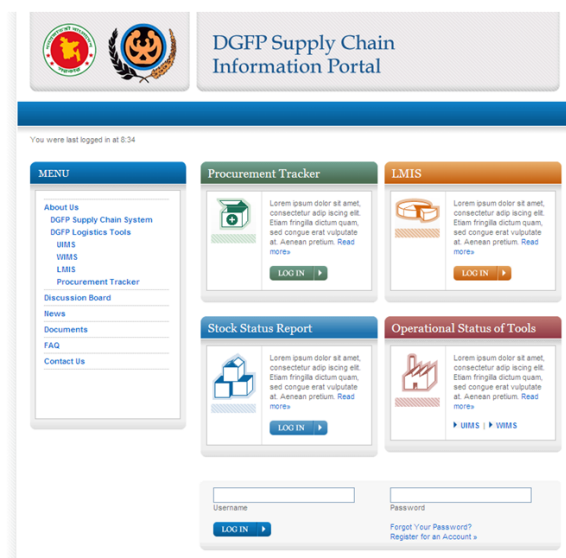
DGFP Supply Chain Information Portal

You were last logged in at 8:34

MENU

About Us
DGFP Supply Chain System
DGFP Logistics Tools
UIMS
WIMS
LMIS
Procurement Tracker
Discussion Board
News
Documents
FAQ
Contact Us

Procurement Tracker

Lorem ipsum dolor sit amet, consectetur adip iscing elit. Etiam fringilla dictum quam, sed congue erat vulputate at. Aenean pretium. Read more»

LOG IN

LMIS

Lorem ipsum dolor sit amet, consectetur adip iscing elit. Etiam fringilla dictum quam, sed congue erat vulputate at. Aenean pretium. Read more»

LOG IN

Stock Status Report

Lorem ipsum dolor sit amet, consectetur adip iscing elit. Etiam fringilla dictum quam, sed congue erat vulputate at. Aenean pretium. Read more»

LOG IN

Operational Status of Tools

Lorem ipsum dolor sit amet, consectetur adip iscing elit. Etiam fringilla dictum quam, sed congue erat vulputate at. Aenean pretium. Read more»

UIMS | WIMS

Username

Password

LOG IN

Forgot Your Password?
Register for an Account »